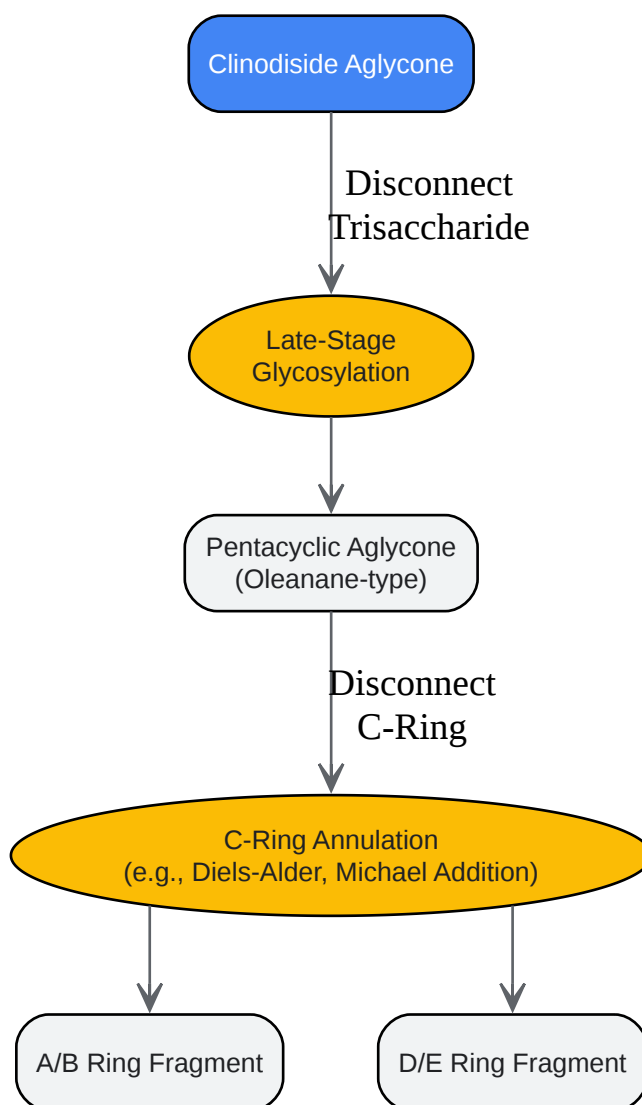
Clinodiside Aglycone

Disconnect Trisaccharide

Late-Stage Glycosylation

Pentacyclic Aglycone (Oleanane-type)

Disconnect C-Ring

C-Ring Annulation (e.g., Diels-Alder, Michael Addition)

A/B Ring Fragment

D/E Ring Fragment